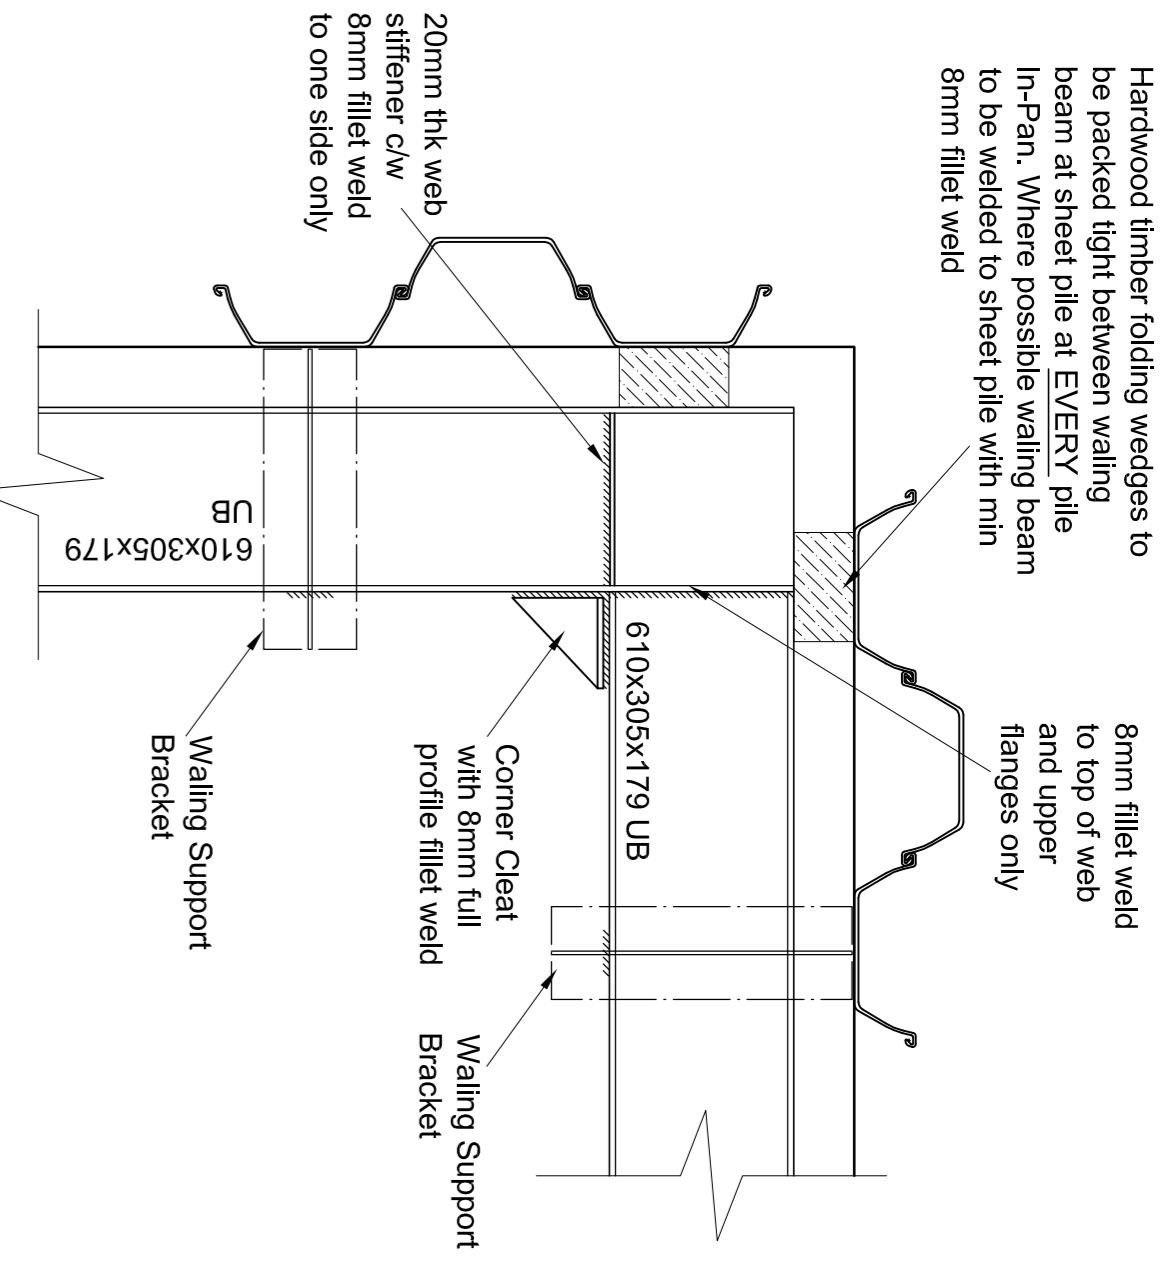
Hardwood timber folding wedges to be packed tight between waling beam at sheet pile at EVERY pile In-Pan. Where possible waling beam to be welded to sheet pile with min 8mm fillet weld

20mm thk web stiffener c/w 8mm fillet weld to one side only

610x305x179 UB

8mm fillet weld to top of web and upper flanges only

610x305x179 UB

Corner Cleat with 8mm full profile fillet weld

Waling Support Bracket

Waling Support Bracket